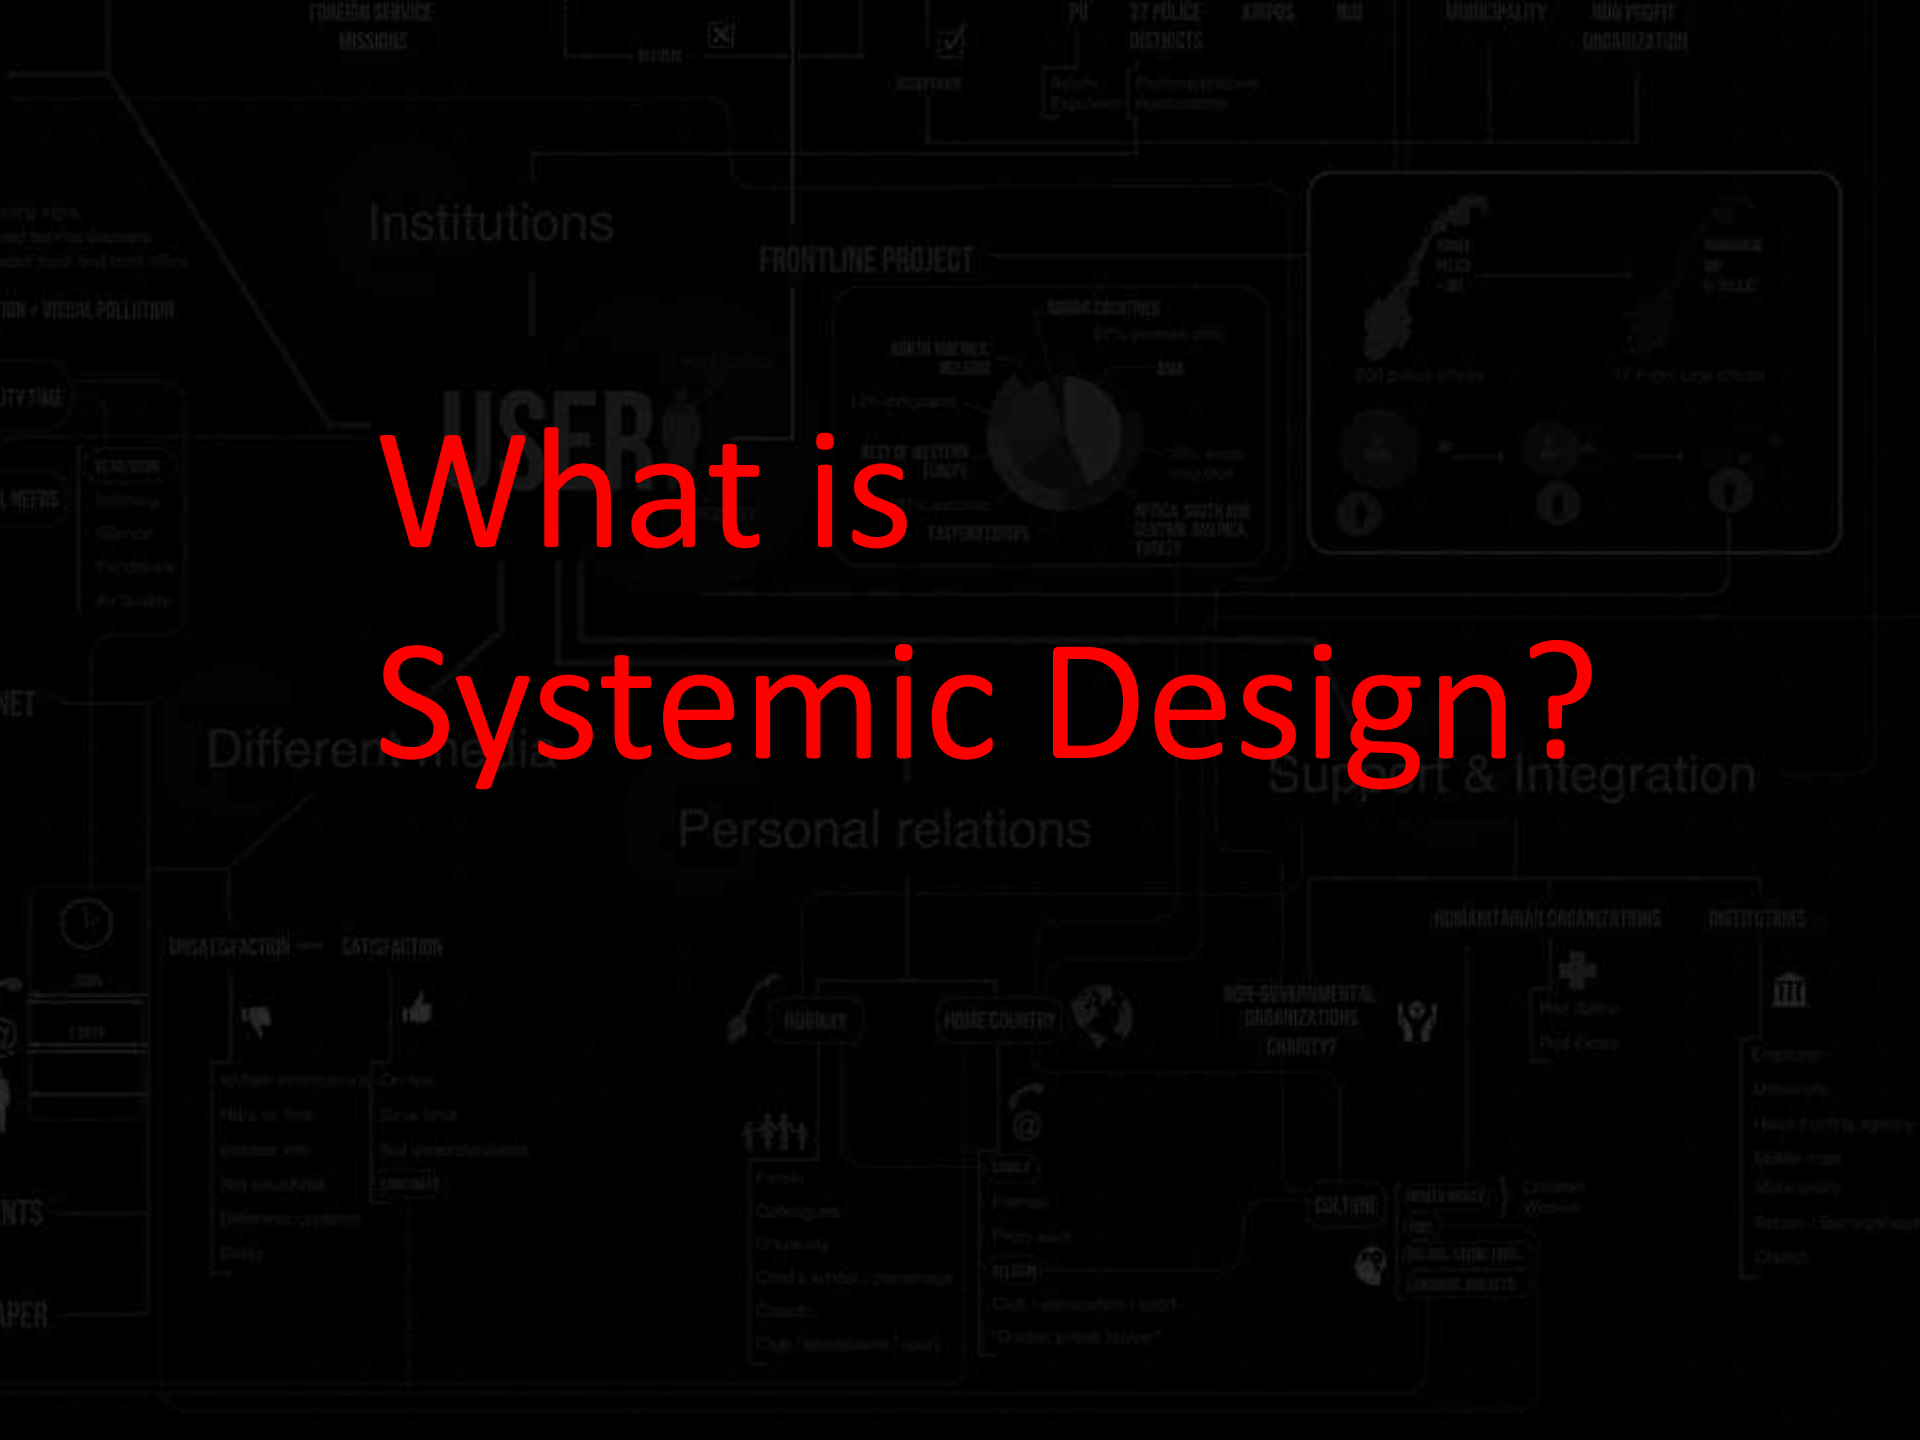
What is
Systemic Design?

FOREIGN SERVICE MISSIONS

PU

22 POLICE DISTRICTS

KRIPOS

NON PROFIT ORGANIZATION

Institutions

FRONTLINE PROJECT

NORDIC COUNTRIES

ASIA

NORTH AMERICA

REST OF WESTERN EUROPE

EASTERN EUROPE

AFRICA, SOUTH AND CENTRAL AMERICA, TURKEY

USER

VISUAL POLLUTION

Different media

Personal relations

Support & Integration

HUMANITARIAN ORGANIZATIONS

INSTITUTIONS

DISSATISFACTION

SATISFACTION

NON-GOVERNMENTAL ORGANIZATIONS CHARITY?

HOME COUNTRY

CULTURE

NET

NTS

APER